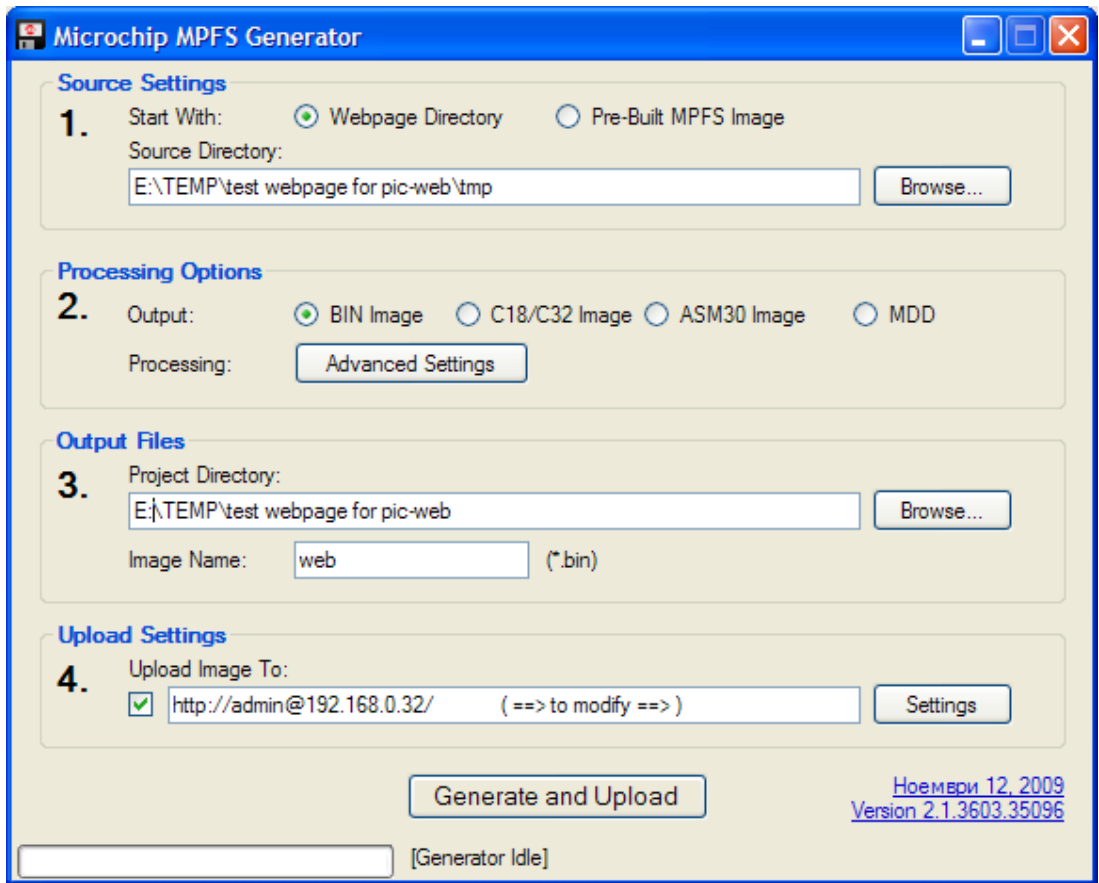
Microchip MPFS Generator

Source Settings
1.
Start With: Webpage Directory Pre-Built MPFS Image
Source Directory:
E:\TEMP\test webpage for pic-web\tmp
Browse...

Processing Options
2.
Output: BIN Image C18/C32 Image ASM30 Image MDD
Processing: Advanced Settings

Output Files
3.
Project Directory:
E:\TEMP\test webpage for pic-web
Browse...
Image Name: web (*.bin)

Upload Settings
4.
Upload Image To:
http://admin@192.168.0.32/ ( ==> to modify ==> )
Settings

Generate and Upload
Ноември 12, 2009
Version 2.1.3603.35096

[Generator Idle]